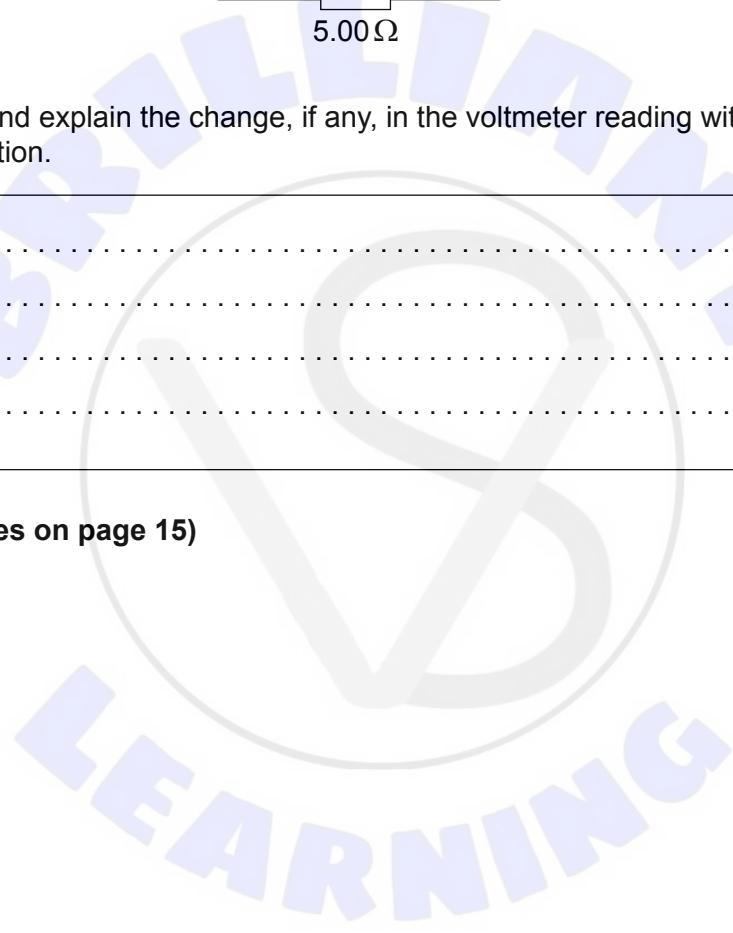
5.00 Ω

nd explain the change, if any, in the voltmeter reading wit
tion.

. . . . . . . . . . . . . . . . . . . . . . . . . . . . . . . . . . . . . . . . . . . . . . . . . .

. . . . . . . . . . . . . . . . . . . . . . . . . . . . . . . . . . . . . . . . . . . . . . . . . .

. . . . . . . . . . . . . . . . . . . . . . . . . . . . . . . . . . . . . . . . . . . . . . . . . .

. . . . . . . . . . . . . . . . . . . . . . . . . . . . . . . . . . . . . . . . . . . . . . . . . .

es on page 15)

BRILLIANT

LEARNING